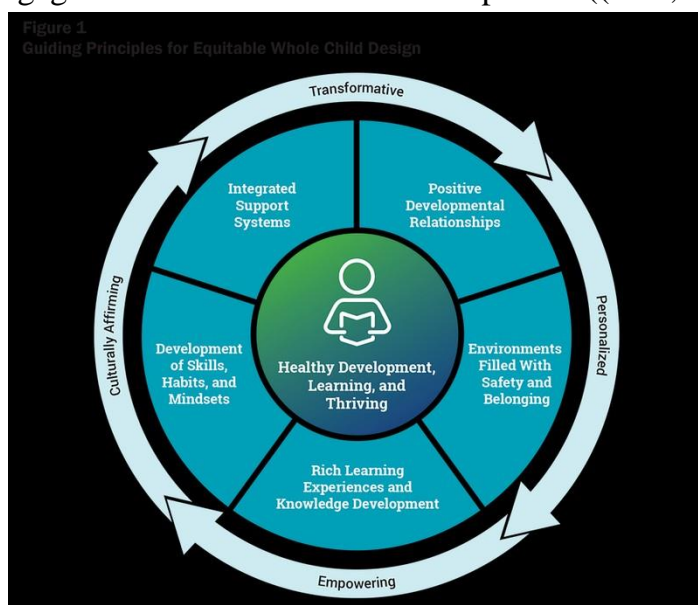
Figure 1
Guiding Principles for Equitable Whole Child Design

Transformative

Integrated Support Systems

Positive Developmental Relationships

Culturally Affirming

Personalized

Development of Skills, Habits, and Mindsets

Healthy Development, Learning, and Thriving

Environments Filled With Safety and Belonging

Rich Learning Experiences and Knowledge Development

Empowering